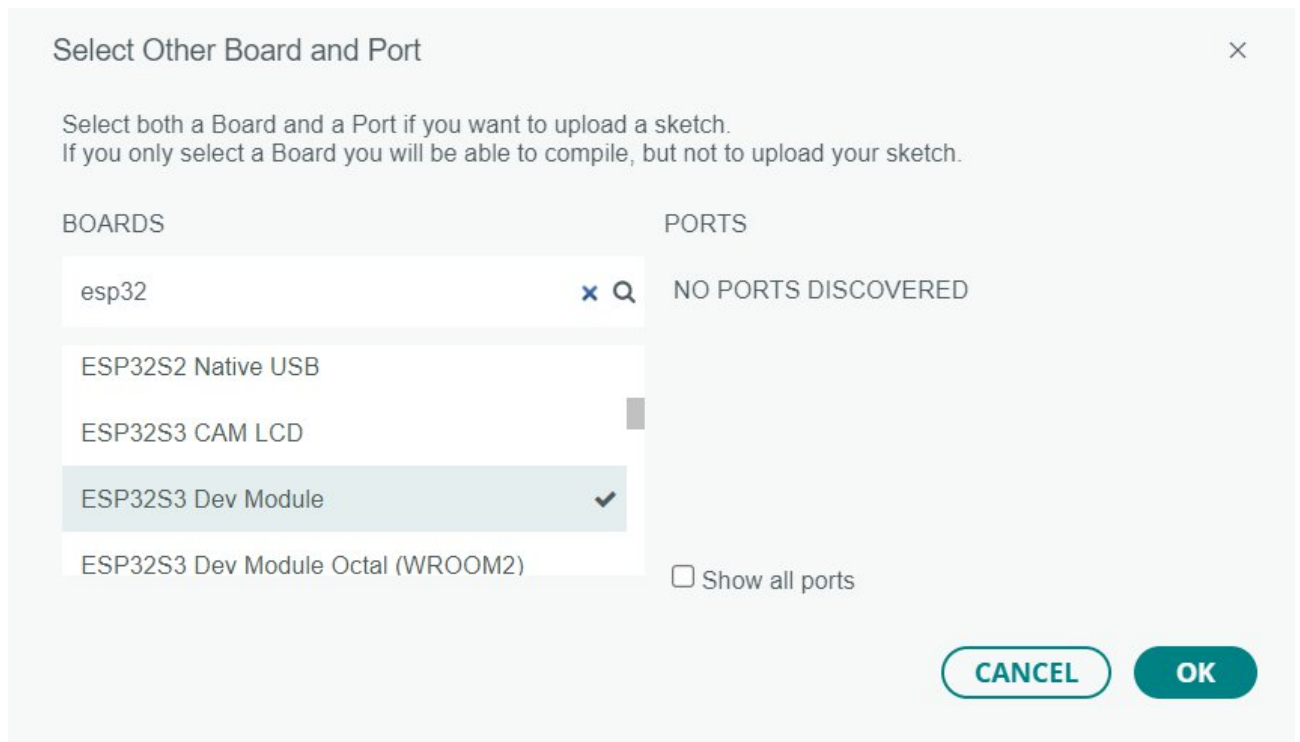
Select Other Board and Port

×

Select both a Board and a Port if you want to upload a sketch.
If you only select a Board you will be able to compile, but not to upload your sketch.

BOARDS

PORTS

esp32

NO PORTS DISCOVERED

ESP32S2 Native USB

ESP32S3 CAM LCD

ESP32S3 Dev Module

ESP32S3 Dev Module Octal (WROOM2)

Show all ports

CANCEL

OK